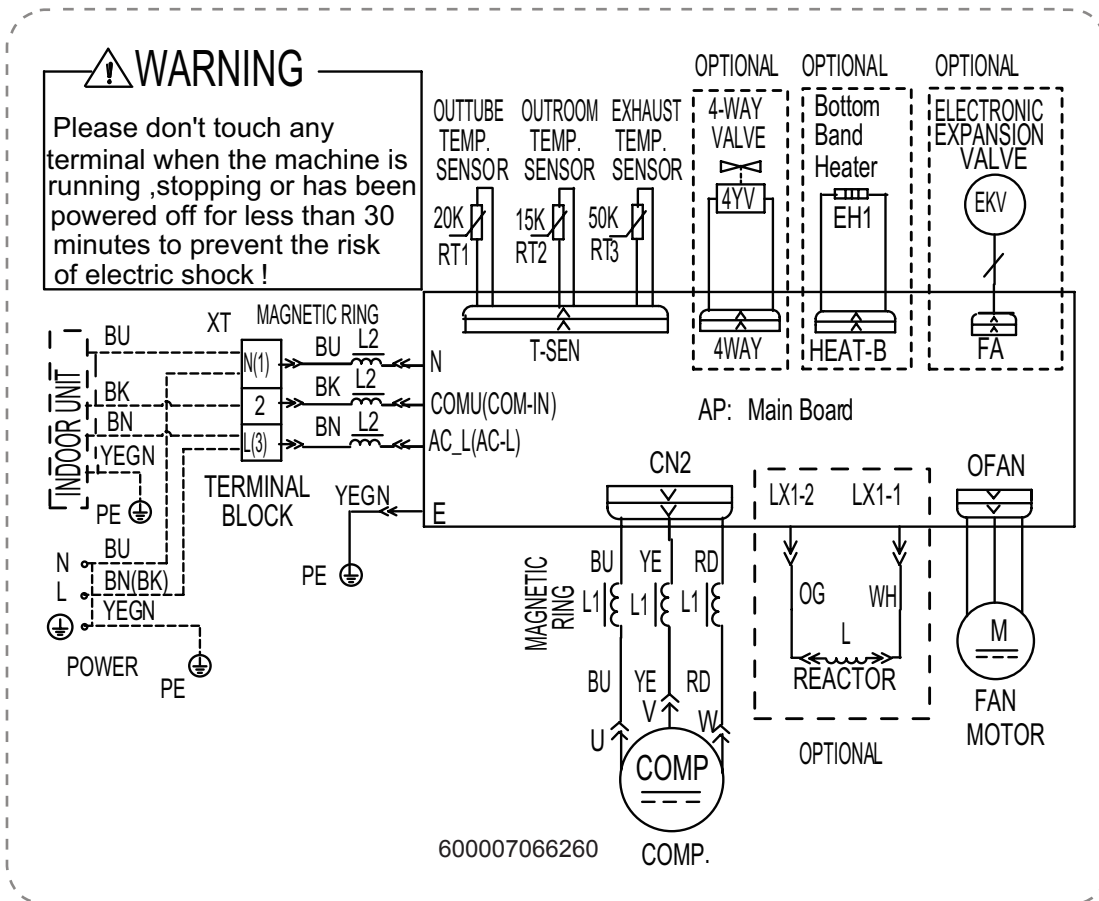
⚠WARNING

Please don't touch any terminal when the machine is running ,stopping or has been powered off for less than 30 minutes to prevent the risk of electric shock !

OPTIONAL OPTIONAL OPTIONAL

OUTTUBE TEMP. SENSOR
OUTROOM TEMP. SENSOR
EXHAUST TEMP. SENSOR
4-WAY VALVE
Bottom Band Heater
ELECTRONIC EXPANSION VALVE

20K RT1
15K RT2
50K RT3
4YV
EH1
EKV

T-SEN
4WAY
HEAT-B
FA

XT
MAGNETIC RING
INDOOR UNIT
BU
BK
BN
YEGN
PE
N(1)
2
L(3)
TERMINAL BLOCK
BU L2
BK L2
BN L2
N
COMU(COM-IN)
AC_L(AC-L)
AP: Main Board
YEGN
E
PE

N BU
L BN(BK)
YEGN
POWER
PE

CN2
MAGNETIC RING
BU YE RD
L1 L1 L1
BU YE RD
U V W
COMP
COMP.
600007066260

LX1-2 LX1-1
OG WH
L
REACTOR
OPTIONAL

OFAN
M
FAN MOTOR